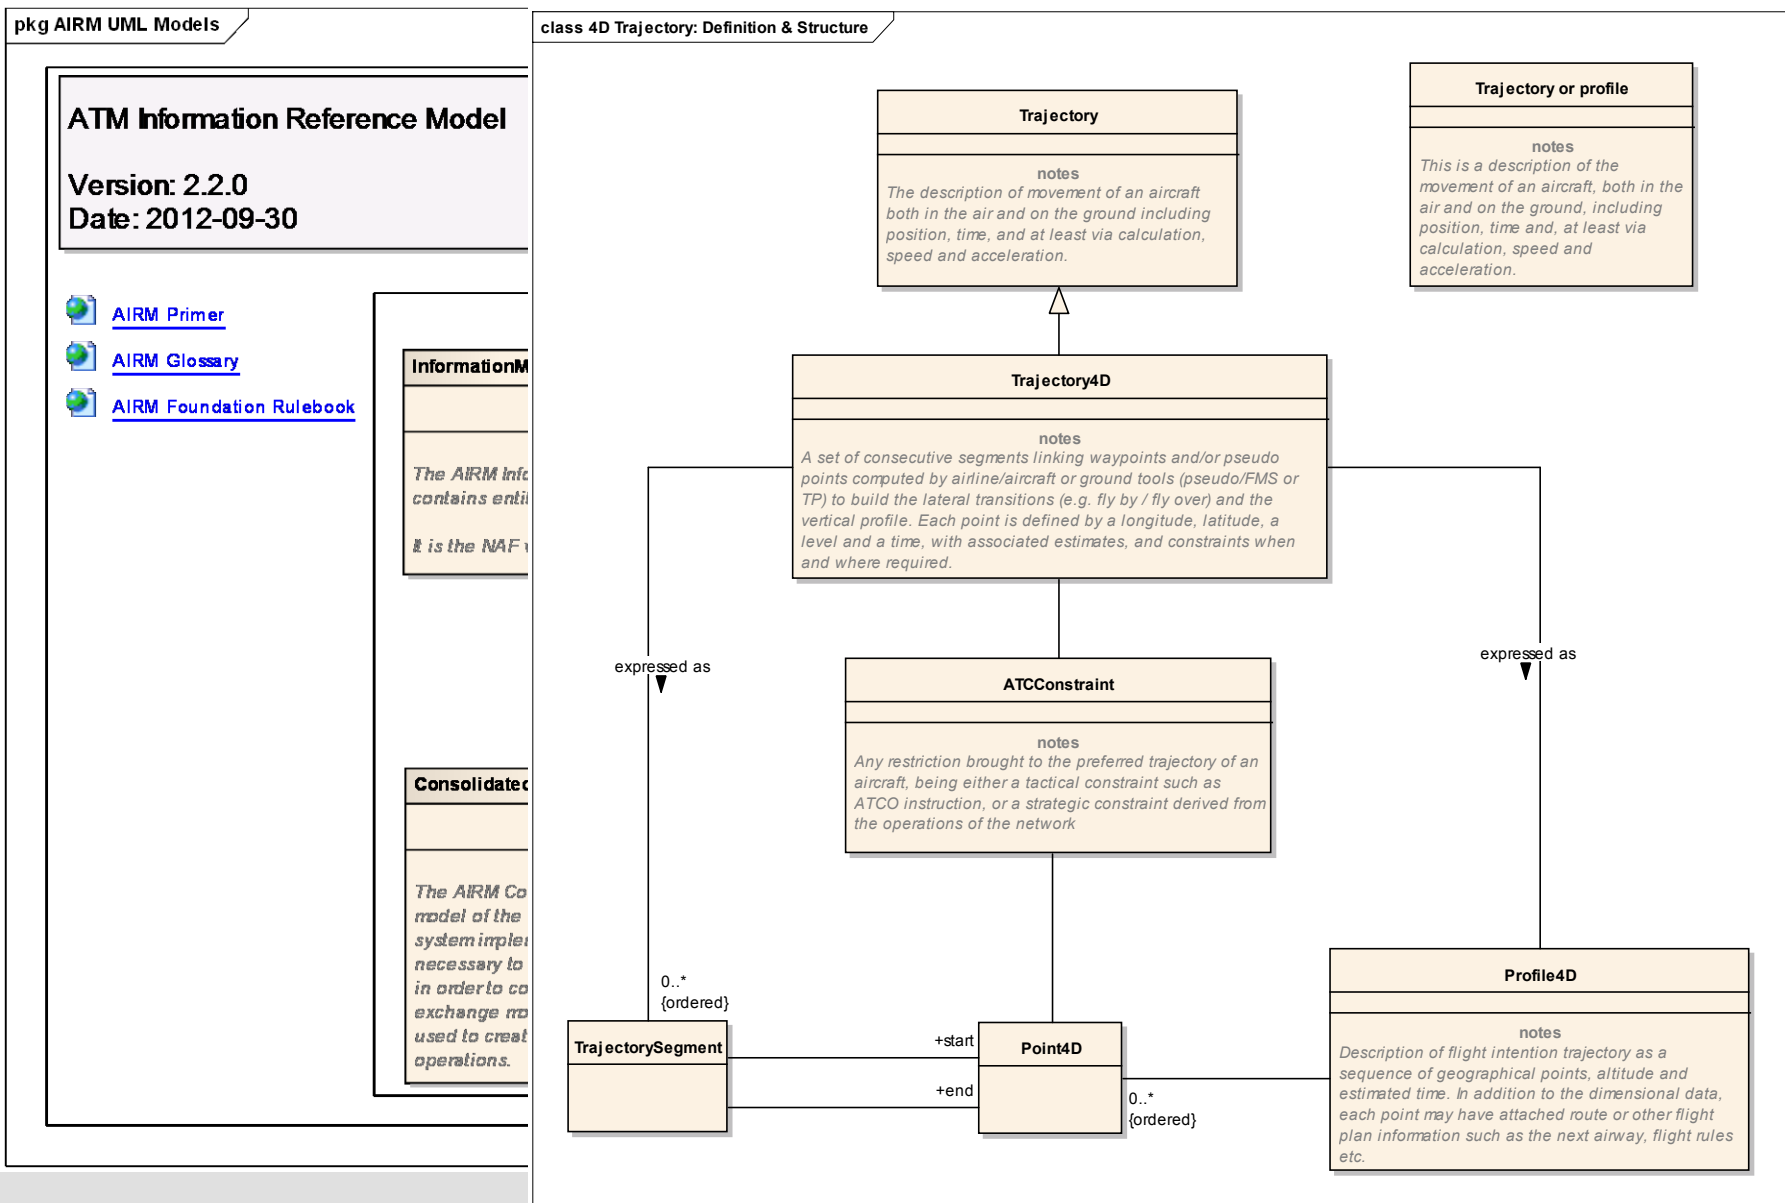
pkg AIRM UML Models

ATM Information Reference Model

Version: 2.2.0
Date: 2012-09-30

AIRM Primer

AIRM Glossary

AIRM Foundation Rulebook

InformationM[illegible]

The AIRM Info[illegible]
contains enti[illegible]

It is the NAF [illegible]

Consolidated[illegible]

The AIRM Co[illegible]
model of the
system imple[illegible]
necessary to
in order to co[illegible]
exchange mo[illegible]
used to creat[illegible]
operations.

class 4D Trajectory: Definition & Structure

Trajectory

notes
The description of movement of an aircraft both in the air and on the ground including position, time, and at least via calculation, speed and acceleration.

Trajectory or profile

notes
This is a description of the movement of an aircraft, both in the air and on the ground, including position, time and, at least via calculation, speed and acceleration.

Trajectory4D

notes
A set of consecutive segments linking waypoints and/or pseudo points computed by airline/aircraft or ground tools (pseudo/FMS or TP) to build the lateral transitions (e.g. fly by / fly over) and the vertical profile. Each point is defined by a longitude, latitude, a level and a time, with associated estimates, and constraints when and where required.

expressed as

expressed as

ATCConstraint

notes
Any restriction brought to the preferred trajectory of an aircraft, being either a tactical constraint such as ATCO instruction, or a strategic constraint derived from the operations of the network

0..*
{ordered}

TrajectorySegment

+start

+end

Point4D

0..*
{ordered}

Profile4D

notes
Description of flight intention trajectory as a sequence of geographical points, altitude and estimated time. In addition to the dimensional data, each point may have attached route or other flight plan information such as the next airway, flight rules etc.